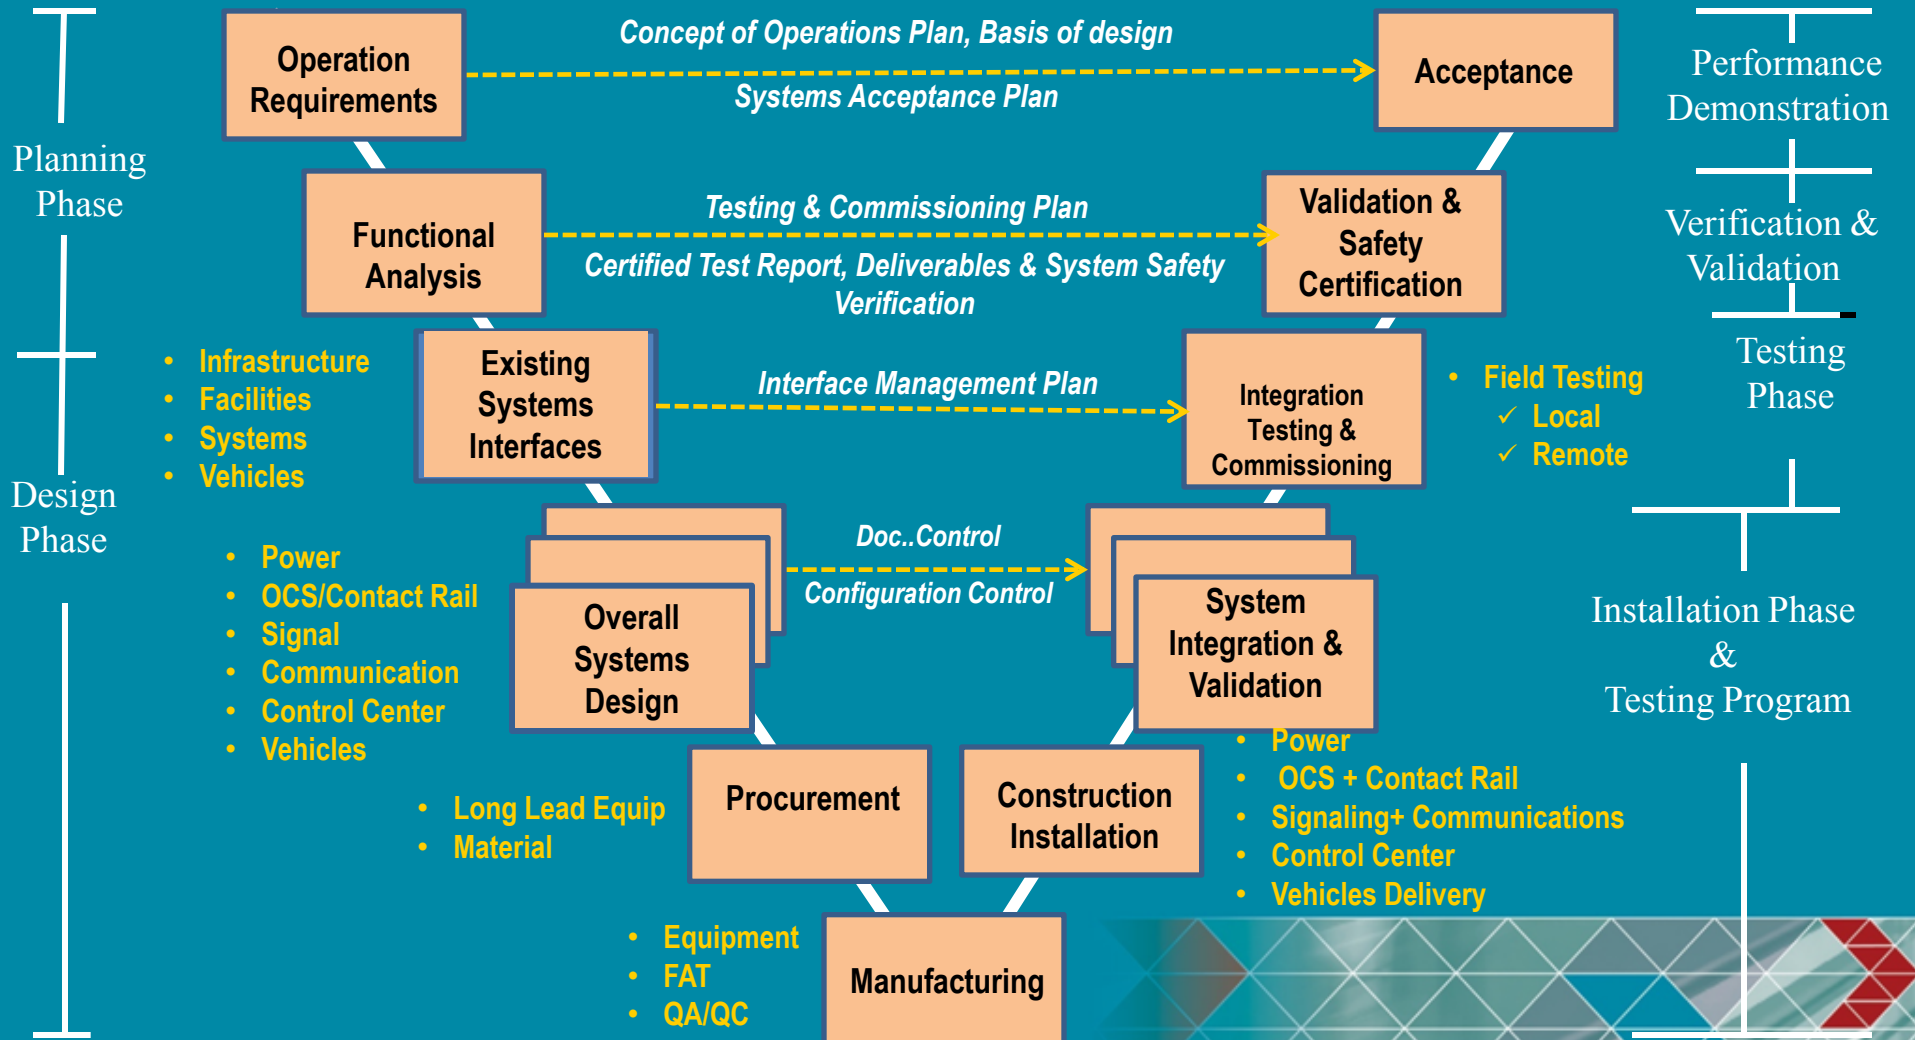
Planning Phase

Design Phase

Operation Requirements

Concept of Operations Plan, Basis of design

Systems Acceptance Plan

Acceptance

Performance Demonstration

Functional Analysis

Testing & Commissioning Plan

Certified Test Report, Deliverables & System Safety Verification

Validation & Safety Certification

Verification & Validation

- Infrastructure
- Facilities
- Systems
- Vehicles

Existing Systems Interfaces

Interface Management Plan

Integration Testing & Commissioning

- Field Testing
✓ Local
✓ Remote

Testing Phase

- Power
- OCS/Contact Rail
- Signal
- Communication
- Control Center
- Vehicles

Overall Systems Design

Doc..Control

Configuration Control

System Integration & Validation

Installation Phase & Testing Program

- Long Lead Equip
- Material

Procurement

Construction Installation

- Power
- OCS + Contact Rail
- Signaling+ Communications
- Control Center
- Vehicles Delivery

- Equipment
- FAT
- QA/QC

Manufacturing